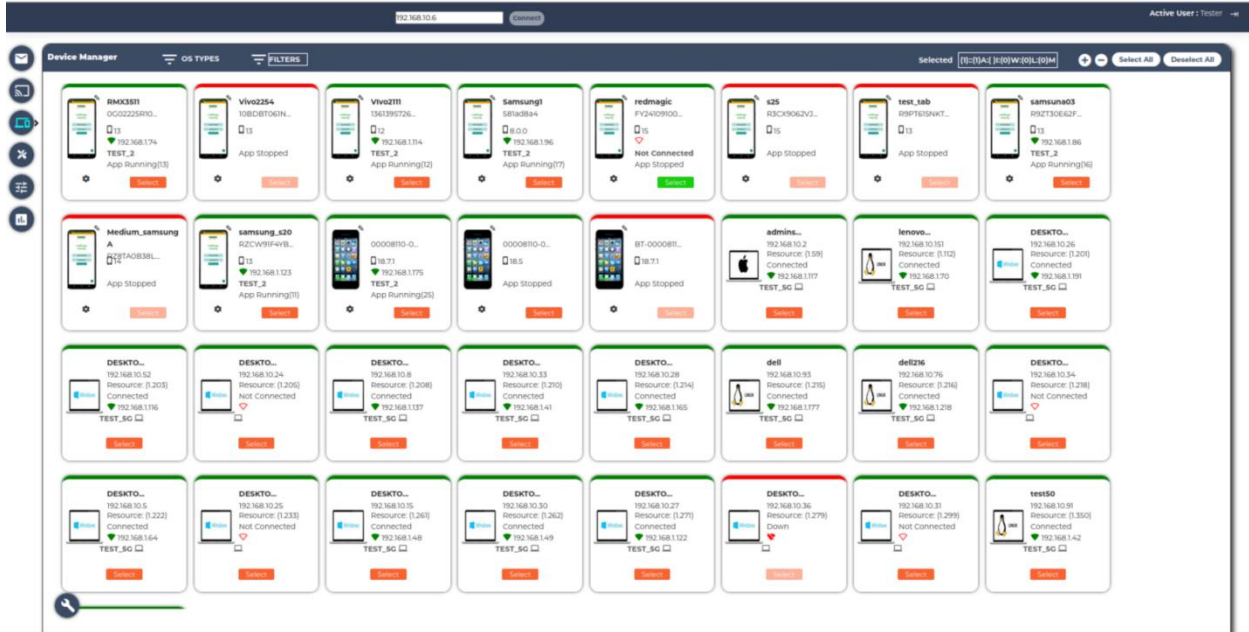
192.168.10.6 Connect

Active User : Tester

Device Manager OS TYPES FILTERS

Selected (1)::(1)A:( )I:(0)W:(0)L:(0)M

Select All Deselect All

RMX3511
0G02225R10...
13
192.168.1.74
TEST_2
App Running(13)
Select

Vivo2254
10BDBT06IN...
13
App Stopped
Select

Vivo2111
1361395726...
12
192.168.1.114
TEST_2
App Running(12)
Select

Samsung1
581ad8a4
8.0.0
192.168.1.96
TEST_2
App Running(17)
Select

redmagic
FY24109100...
15
Not Connected
App Stopped
Select

s25
R3CX9062VJ...
15
App Stopped
Select

test_tab
R9PT61SNKT...
13
App Stopped
Select

samsuna03
R9ZT30E62F...
13
192.168.1.86
TEST_2
App Running(16)
Select

Medium_samsungA
R28TA0B38L...
14
App Stopped
Select

samsung_s20
RZCW91F4YB...
13
192.168.1.123
TEST_2
App Running(11)
Select

00008110-0...
18.7.1
192.168.1.175
TEST_2
App Running(25)
Select

00008110-0...
18.5
App Stopped
Select

BT-0000811...
18.7.1
App Stopped
Select

admins...
192.168.10.2
Resource: (1.159)
Connected
192.168.1.117
TEST_5G
Select

lenovo...
192.168.10.151
Resource: (1.112)
Connected
192.168.1.70
TEST_5G
Select

DESKTO...
192.168.10.26
Resource: (1.201)
Connected
192.168.1.191
TEST_5G
Select

DESKTO...
192.168.10.52
Resource: (1.203)
Connected
192.168.1.116
TEST_5G
Select

DESKTO...
192.168.10.24
Resource: (1.205)
Not Connected
Select

DESKTO...
192.168.10.8
Resource: (1.208)
Connected
192.168.1.137
TEST_5G
Select

DESKTO...
192.168.10.33
Resource: (1.210)
Connected
192.168.1.41
TEST_5G
Select

DESKTO...
192.168.10.28
Resource: (1.214)
Connected
192.168.1.165
TEST_5G
Select

dell
192.168.10.93
Resource: (1.215)
Connected
192.168.1.177
TEST_5G
Select

dell216
192.168.10.76
Resource: (1.216)
Connected
192.168.1.218
TEST_5G
Select

DESKTO...
192.168.10.34
Resource: (1.218)
Not Connected
Select

DESKTO...
192.168.10.5
Resource: (1.222)
Connected
192.168.1.64
TEST_5G
Select

DESKTO...
192.168.10.25
Resource: (1.233)
Not Connected
Select

DESKTO...
192.168.10.15
Resource: (1.261)
Connected
192.168.1.48
TEST_5G
Select

DESKTO...
192.168.10.30
Resource: (1.262)
Connected
192.168.1.49
TEST_5G
Select

DESKTO...
192.168.10.27
Resource: (1.271)
Connected
192.168.1.122
TEST_5G
Select

DESKTO...
192.168.10.36
Resource: (1.279)
Down
Select

DESKTO...
192.168.10.31
Resource: (1.299)
Not Connected
Select

test50
192.168.10.91
Resource: (1.350)
Connected
192.168.1.42
TEST_5G
Select